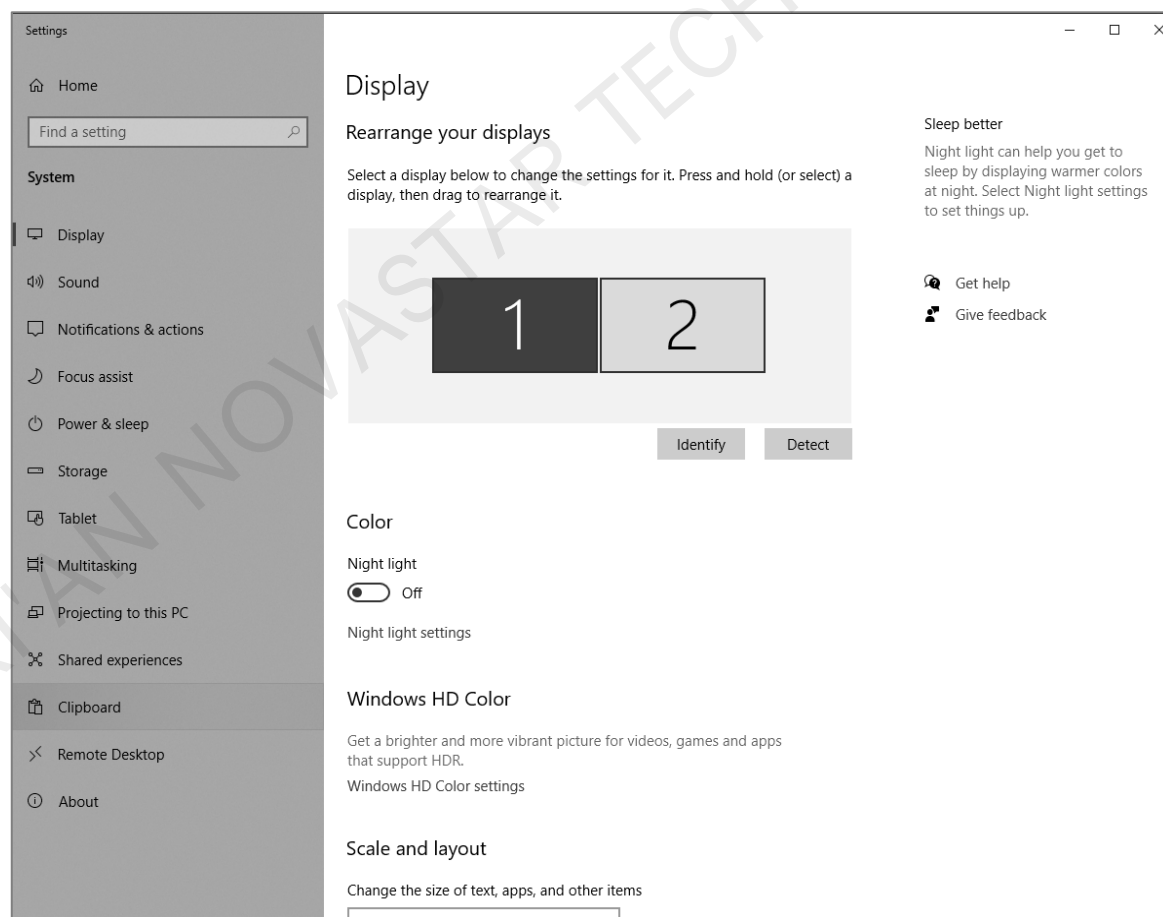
Settings

Home

Find a setting

System

Display

Sound

Notifications & actions

Focus assist

Power & sleep

Storage

Tablet

Multitasking

Projecting to this PC

Shared experiences

Clipboard

Remote Desktop

About

Display

Rearrange your displays

Select a display below to change the settings for it. Press and hold (or select) a display, then drag to rearrange it.

1

2

Identify

Detect

Color

Night light

Off

Night light settings

Windows HD Color

Get a brighter and more vibrant picture for videos, games and apps that support HDR.

Windows HD Color settings

Scale and layout

Change the size of text, apps, and other items

Sleep better

Night light can help you get to sleep by displaying warmer colors at night. Select Night light settings to set things up.

Get help

Give feedback

XIAN NOVASTAR TECH